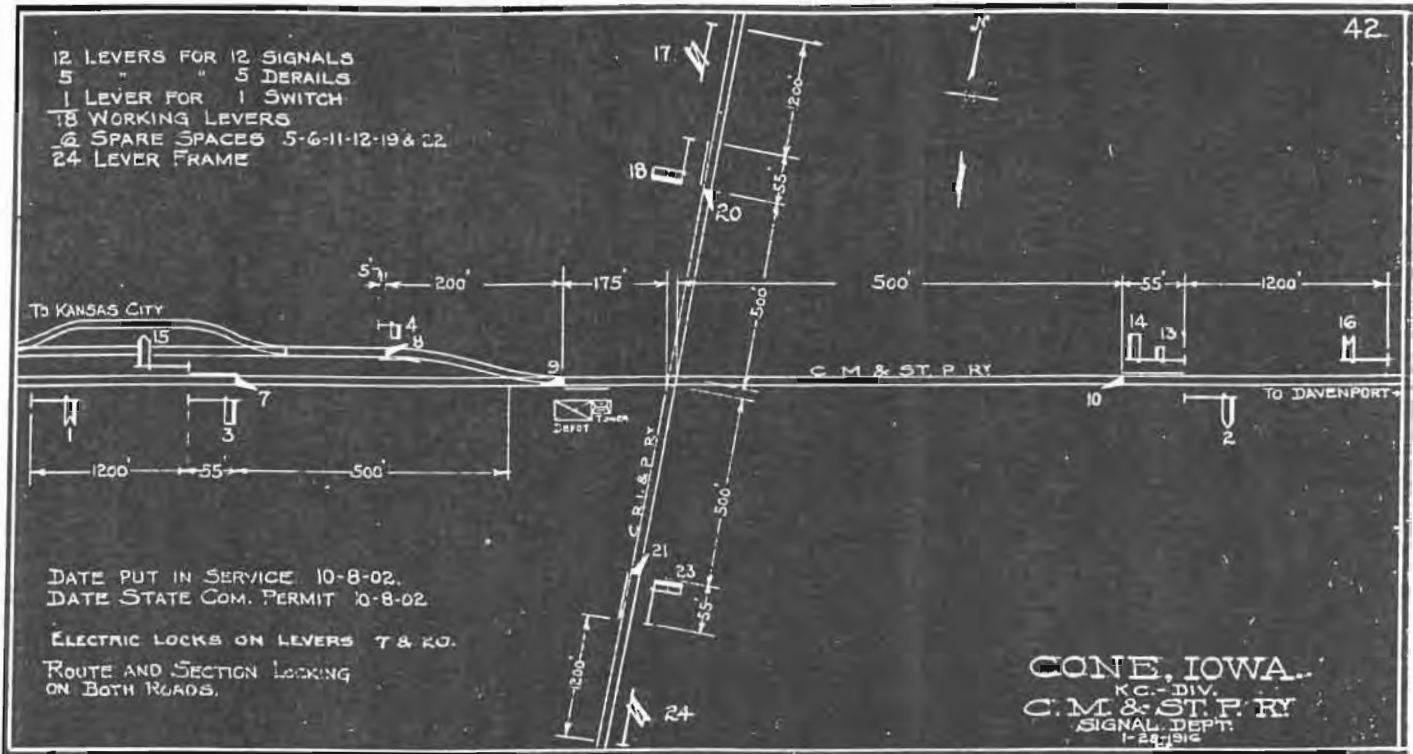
42

12 LEVERS FOR 12 SIGNALS
5 " " 5 DERAILS
1 LEVER FOR 1 SWITCH
18 WORKING LEVERS
6 SPARE SPACES 5-6-11-12-19 & 22
24 LEVER FRAME

N

17

1200'

18

55'

20

5

200'

175'

500'

55'

1200'

TO KANSAS CITY

15

4

8

9

500'

14

13

16

C M & ST. P. RY

TO DAVENPORT

1

7

3

DEPOT

TOWER

10

2

1200'

55'

500'

C R I & P RY

500'

21

23

55'

1200'

24

DATE PUT IN SERVICE 10-8-02.
DATE STATE COM. PERMIT 10-8-02

ELECTRIC LOCKS ON LEVERS 7 & 10.

ROUTE AND SECTION LOCKING ON BOTH ROADS.

CONE, IOWA.
K.C.-DIV.
C. M. & ST. P. RY
SIGNAL DEPT.
1-28-1916